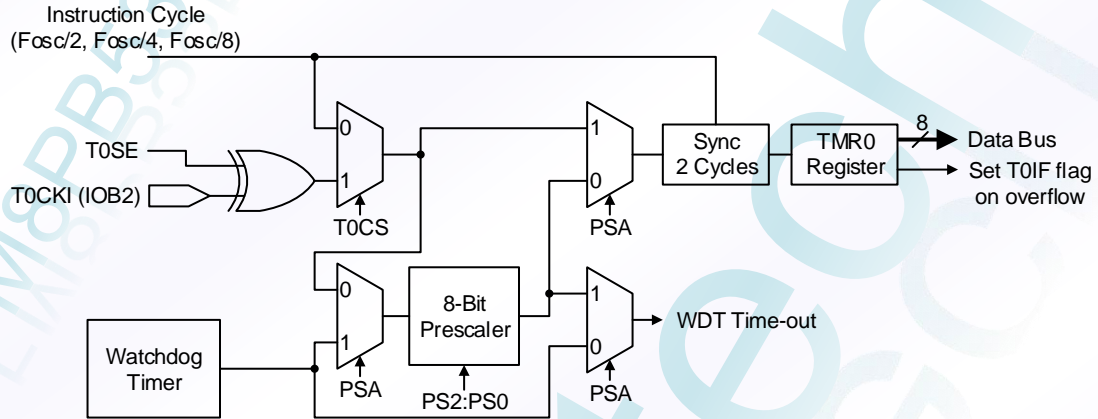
Instruction Cycle
(Fosc/2, Fosc/4, Fosc/8)

T0SE

T0CKI (IOB2)

0

1

T0CS

1

0

PSA

Sync
2 Cycles

TMR0
Register

8

Data Bus

Set T0IF flag
on overflow

0

1

PSA

8-Bit
Prescaler

PS2:PS0

1

0

PSA

WDT Time-out

Watchdog
Timer